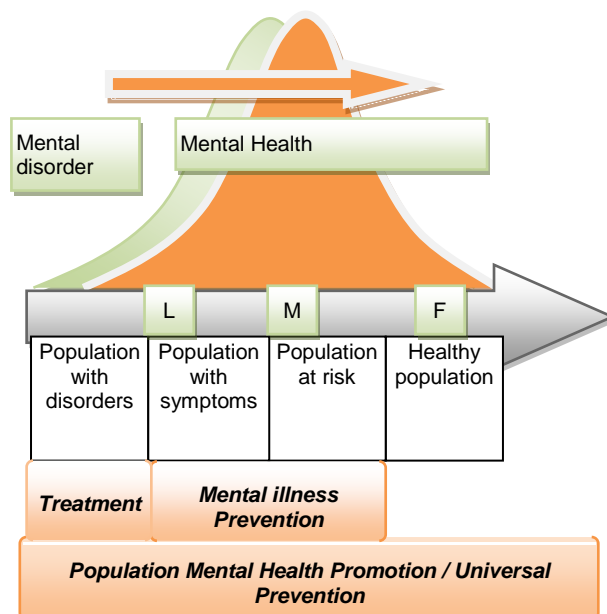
Mental disorder

Mental Health

L

M

F

| Population with disorders | Population with symptoms | Population at risk | Healthy population |
|---|---|---|---|

***Treatment***

***Mental illness Prevention***

***Population Mental Health Promotion / Universal Prevention***